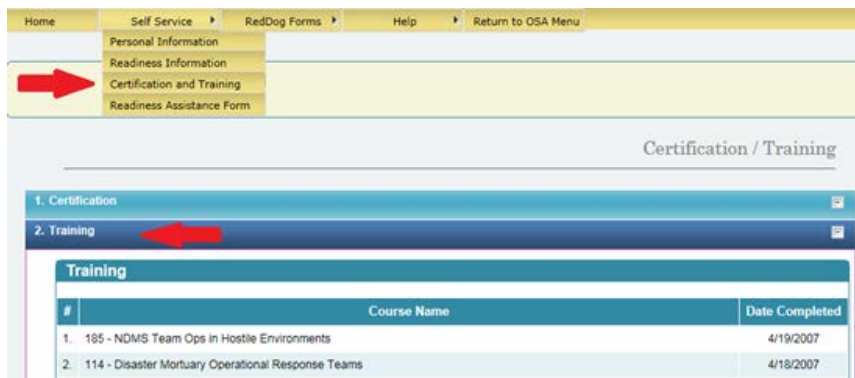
Home Self Service RedDog Forms Help Return to OSA Menu

Personal Information
Readiness Information
Certification and Training
Readiness Assistance Form

Certification / Training

1. Certification

2. Training

Training

| # | Course Name | Date Completed |
|---|---|---|
| 1. | 185 - NDMS Team Ops in Hostile Environments | 4/19/2007 |
| 2. | 114 - Disaster Mortuary Operational Response Teams | 4/18/2007 |